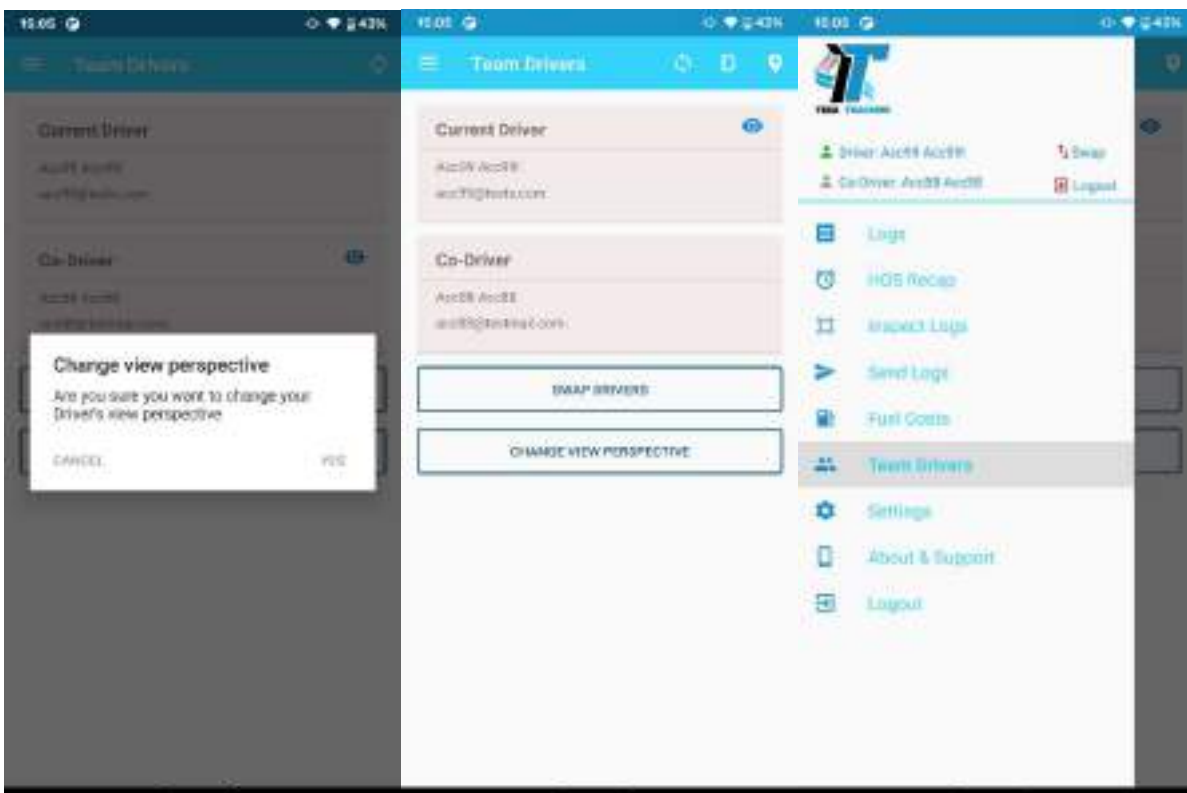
15:05 43%

Team Drivers

Current Driver

Acc59 Acc59

acc59@tests.com

Co-Driver

Acc88 Acc88

acc88@testmail.com

Change view perspective

Are you sure you want to change your Driver's view perspective

CANCEL

YES

15:05 43%

Team Drivers

Current Driver

Acc59 Acc59

acc59@tests.com

Co-Driver

Acc88 Acc88

acc88@testmail.com

SWAP DRIVERS

CHANGE VIEW PERSPECTIVE

15:05 43%

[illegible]

Driver: Acc59 Acc59

Swap

Co-Driver: Acc88 Acc88

Logout

Logs

HOS Recap

Inspect Logs

Send Logs

Fuel Costs

Team Drivers

Settings

About & Support

Logout